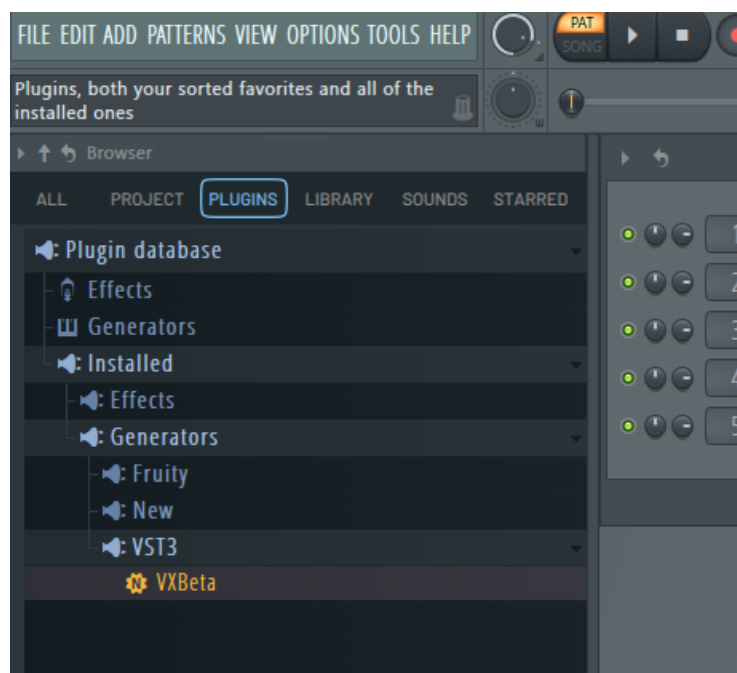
FILE EDIT ADD PATTERNS VIEW OPTIONS TOOLS HELP

PAT
SONG

Plugins, both your sorted favorites and all of the installed ones

Browser

ALL PROJECT PLUGINS LIBRARY SOUNDS STARRED

Plugin database
Effects
Generators
Installed
Effects
Generators
Fruity
New
VST3
VXBeta

1
2
3
4
5